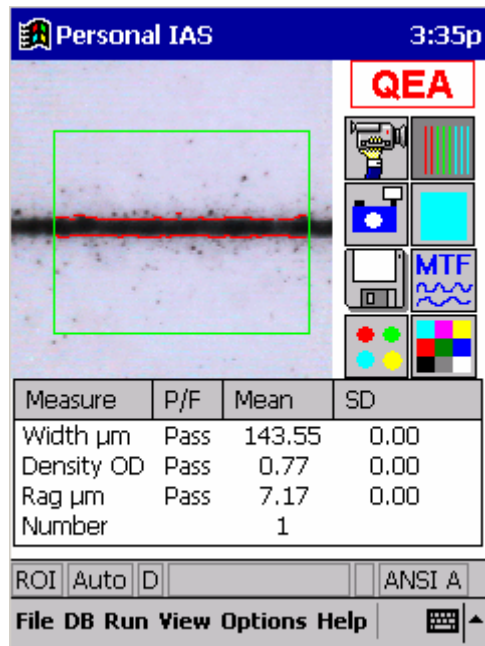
Personal IAS 3:35p

QEA

MTF

| Measure | P/F | Mean | SD |
|---|---|---|---|
| Width µm | Pass | 143.55 | 0.00 |
| Density OD | Pass | 0.77 | 0.00 |
| Rag µm | Pass | 7.17 | 0.00 |
| Number | | 1 | |

ROI Auto D ANSI A

File DB Run View Options Help